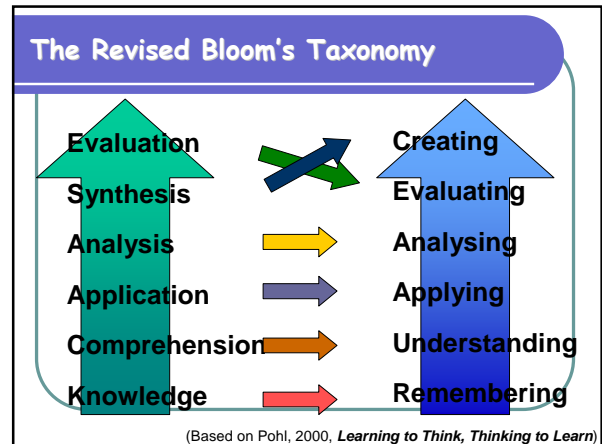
The Revised Bloom's Taxonomy

Evaluation
Synthesis
Analysis
Application
Comprehension
Knowledge

Creating
Evaluating
Analysing
Applying
Understanding
Remembering

(Based on Pohl, 2000, ***Learning to Think, Thinking to Learn***)